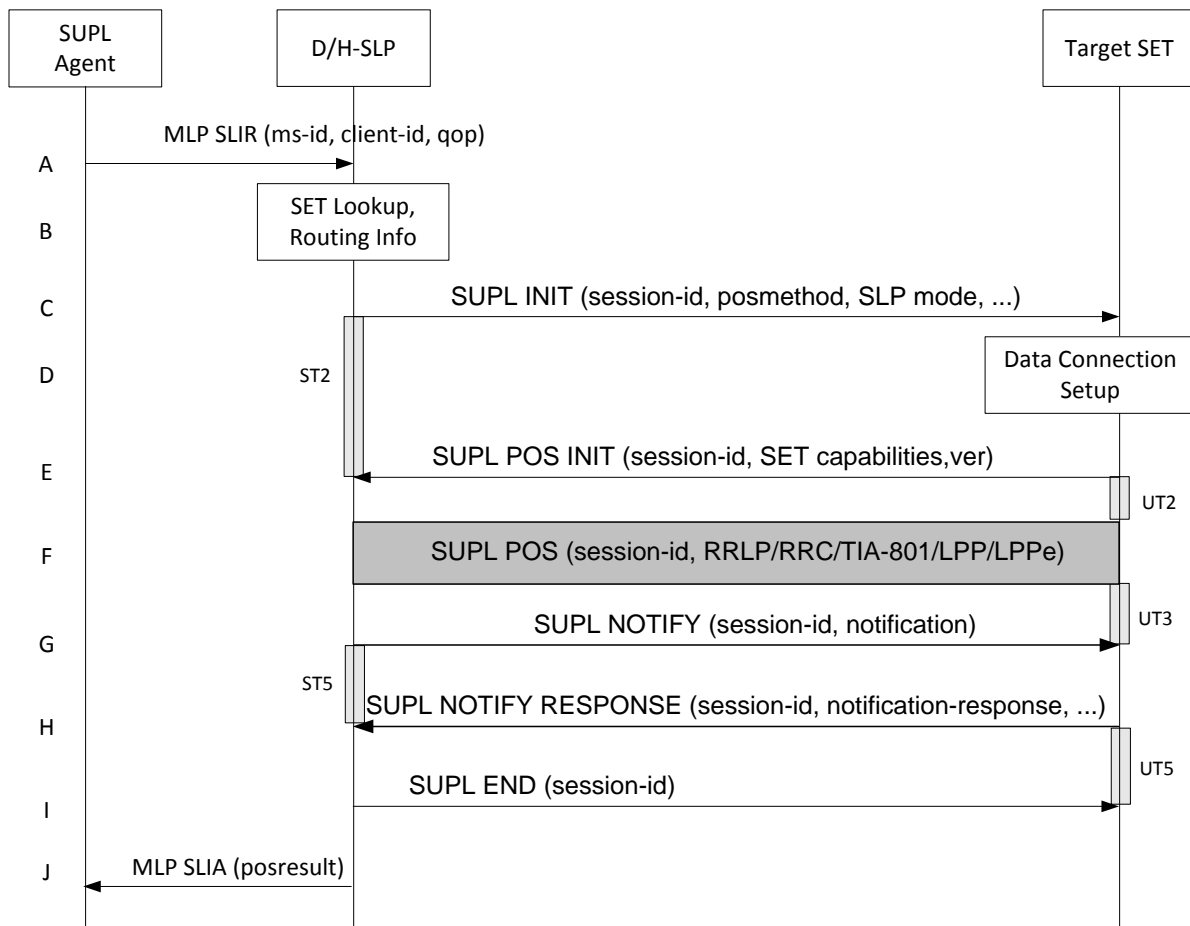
SUPL Agent

D/H-SLP

Target SET

A
MLP SLIR (ms-id, client-id, qop)

B
SET Lookup, Routing Info

C
SUPL INIT (session-id, posmethod, SLP mode, ...)

D
ST2
Data Connection Setup

E
SUPL POS INIT (session-id, SET capabilities,ver)
UT2

F
SUPL POS (session-id, RRLP/RRC/TIA-801/LPP/LPPe)

G
SUPL NOTIFY (session-id, notification)
UT3

H
ST5
SUPL NOTIFY RESPONSE (session-id, notification-response, ...)
UT5

I
SUPL END (session-id)

J
MLP SLIA (posresult)